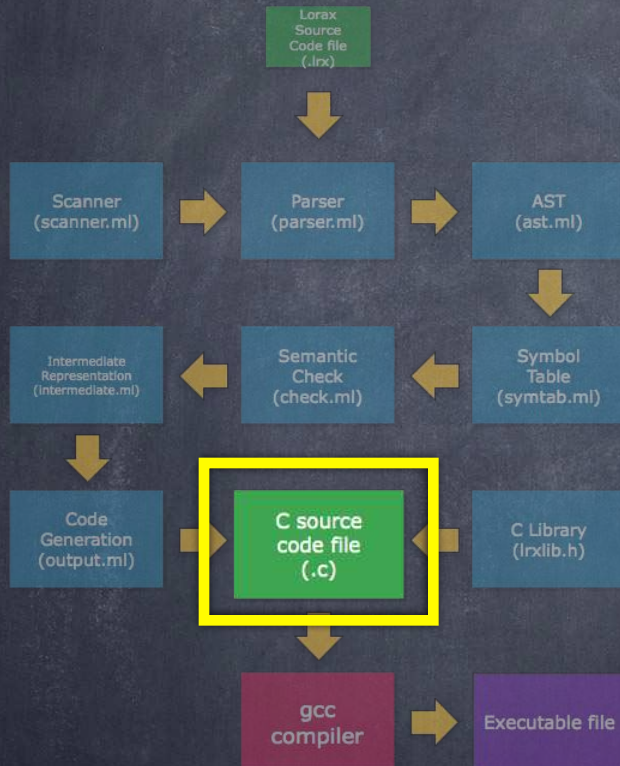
Lorax Source Code file (.lrx)

Scanner (scanner.ml)

Parser (parser.ml)

AST (ast.ml)

Symbol Table (symtab.ml)

Semantic Check (check.ml)

Intermediate Representation (intermediate.ml)

Code Generation (output.ml)

C source code file (.c)

C Library (lrxlib.h)

gcc compiler

Executable file